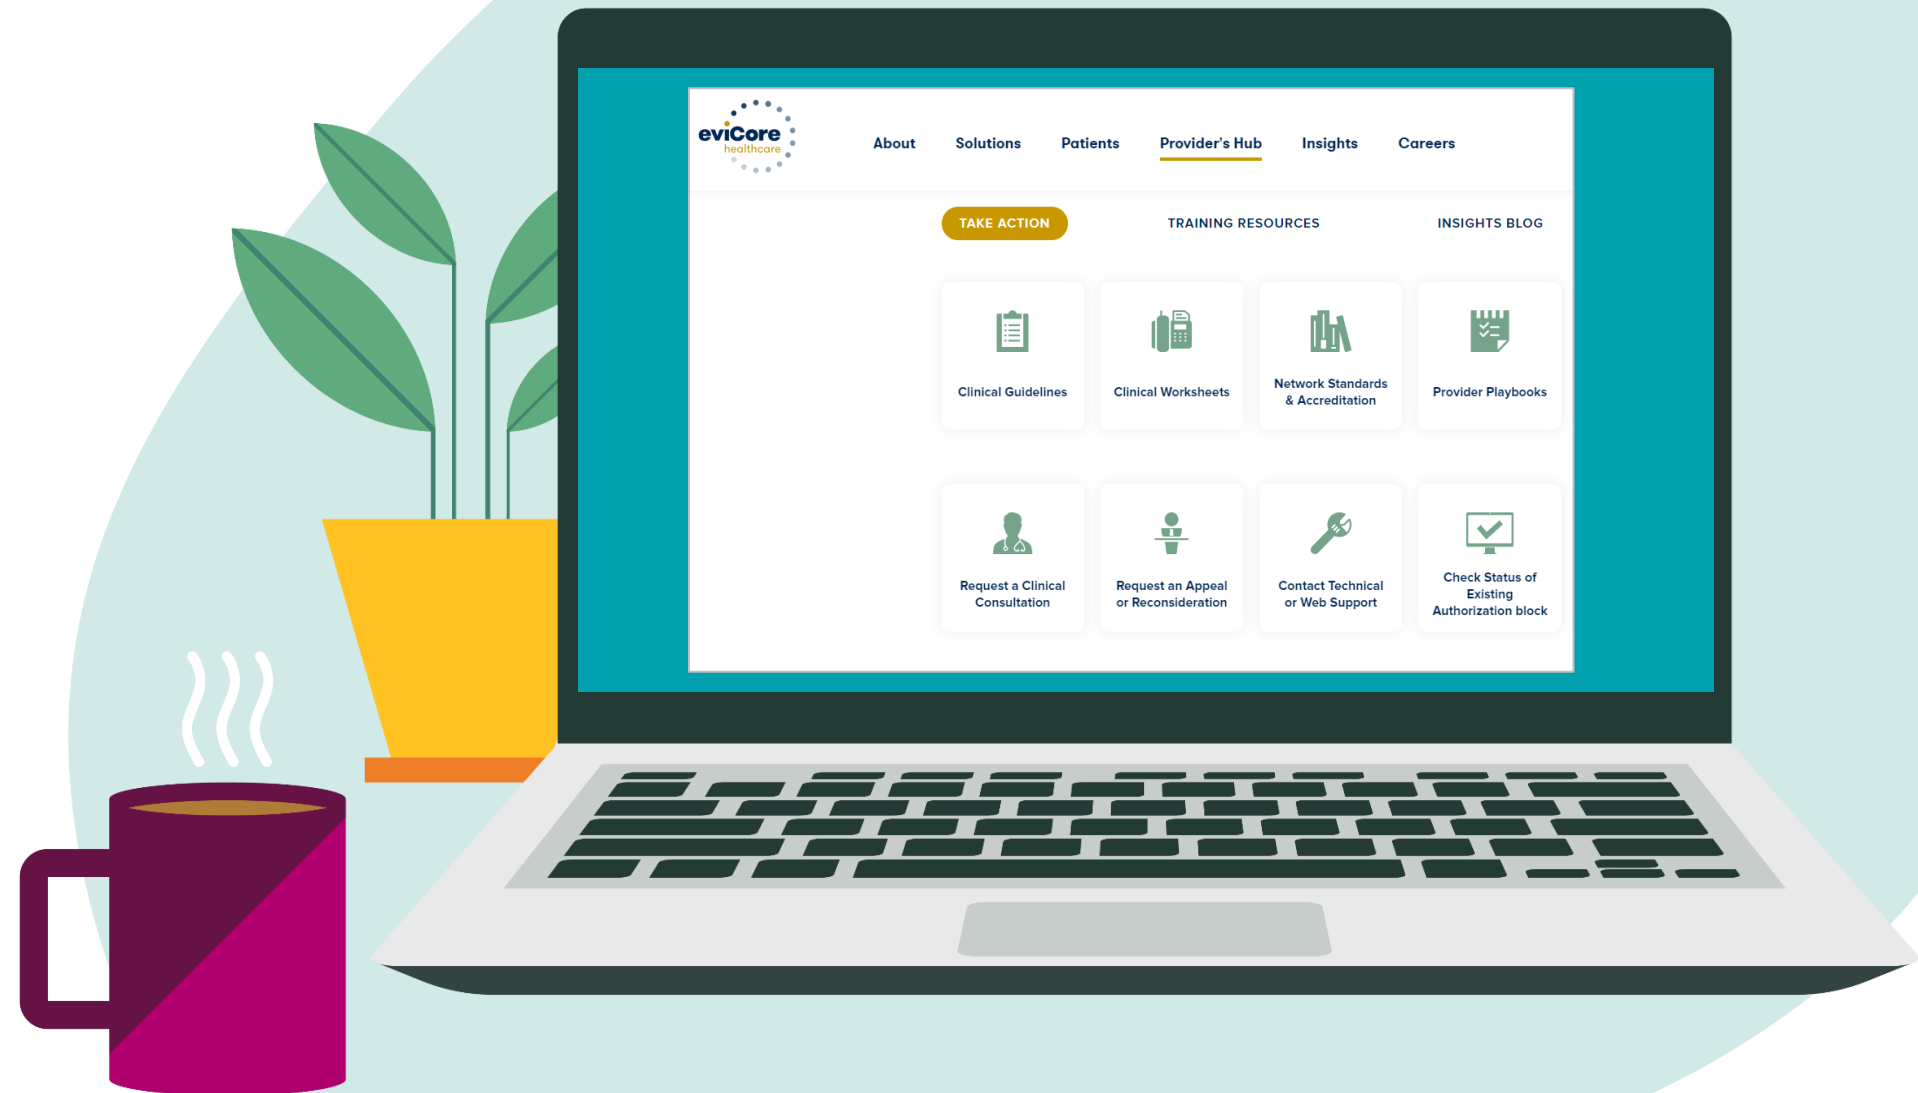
eviCore healthcare

About Solutions Patients Provider's Hub Insights Careers

TAKE ACTION TRAINING RESOURCES INSIGHTS BLOG

Clinical Guidelines

Clinical Worksheets

Network Standards & Accreditation

Provider Playbooks

Request a Clinical Consultation

Request an Appeal or Reconsideration

Contact Technical or Web Support

Check Status of Existing Authorization block